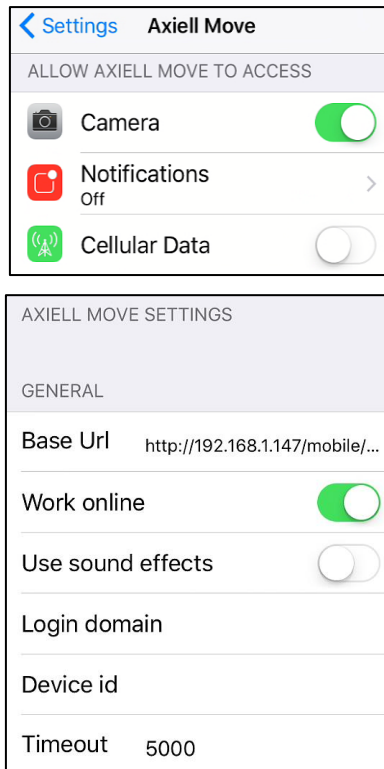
Settings Axiell Move

ALLOW AXIELL MOVE TO ACCESS

Camera

Notifications
Off

Cellular Data

AXIELL MOVE SETTINGS

GENERAL

Base Url http://192.168.1.147/mobile/...

Work online

Use sound effects

Login domain

Device id

Timeout 5000